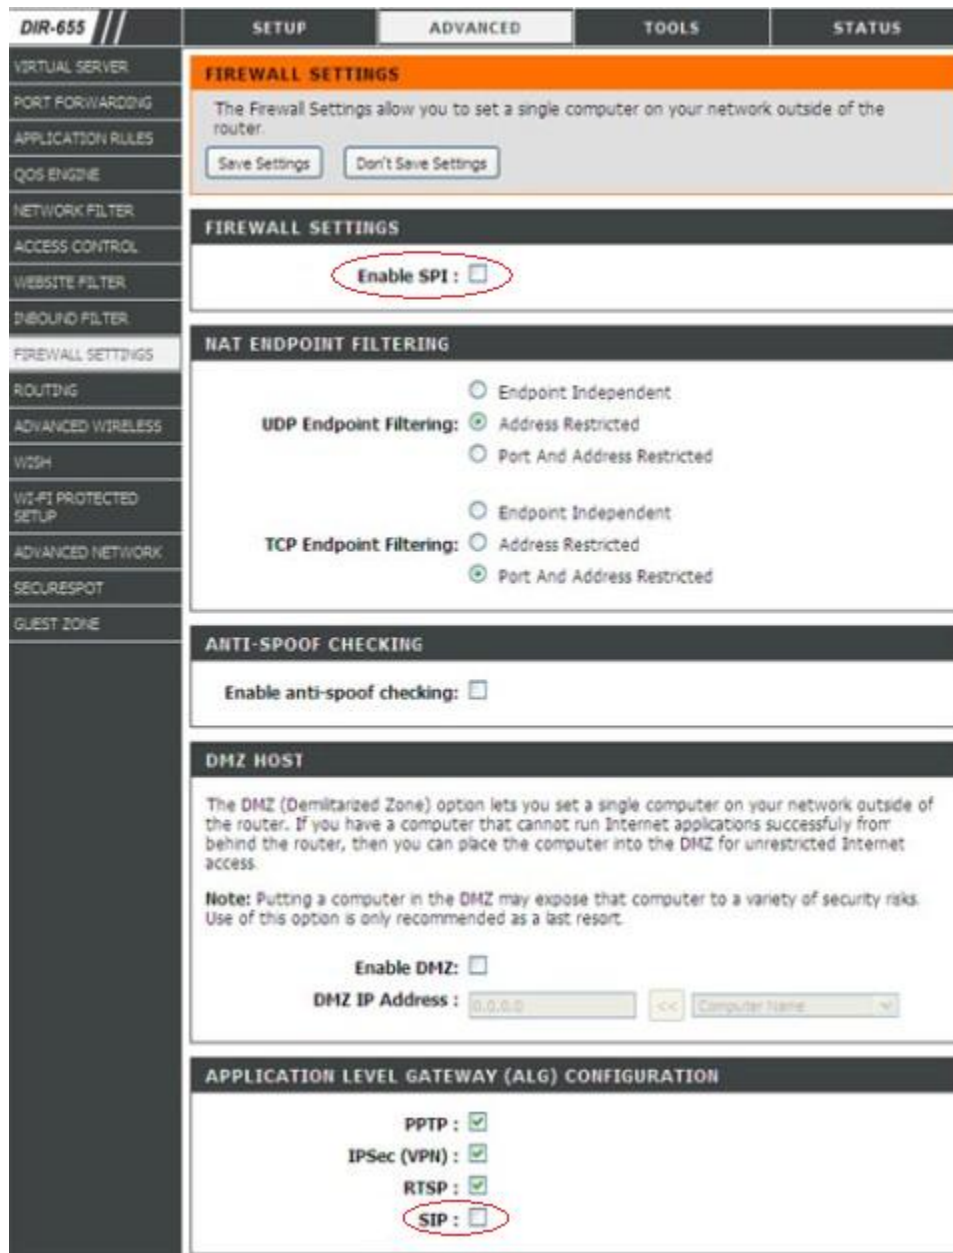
DIR-655

SETUP | ADVANCED | TOOLS | STATUS

VIRTUAL SERVER
PORT FORWARDING
APPLICATION RULES
QOS ENGINE
NETWORK FILTER
ACCESS CONTROL
WEBSITE FILTER
INBOUND FILTER
FIREWALL SETTINGS
ROUTING
ADVANCED WIRELESS
WISH
WI-FI PROTECTED SETUP
ADVANCED NETWORK
SECURESPOT
GUEST ZONE

FIREWALL SETTINGS

The Firewall Settings allow you to set a single computer on your network outside of the router.

Save Settings  Don't Save Settings

FIREWALL SETTINGS

Enable SPI :

NAT ENDPOINT FILTERING

UDP Endpoint Filtering: Endpoint Independent
Address Restricted
Port And Address Restricted

TCP Endpoint Filtering: Endpoint Independent
Address Restricted
Port And Address Restricted

ANTI-SPOOF CHECKING

Enable anti-spoof checking:

DMZ HOST

The DMZ (Demilitarized Zone) option lets you set a single computer on your network outside of the router. If you have a computer that cannot run Internet applications successfully from behind the router, then you can place the computer into the DMZ for unrestricted Internet access.

Note: Putting a computer in the DMZ may expose that computer to a variety of security risks. Use of this option is only recommended as a last resort.

Enable DMZ:
DMZ IP Address : 0.0.0.0 << Computer Name

APPLICATION LEVEL GATEWAY (ALG) CONFIGURATION

PPTP :
IPSec (VPN) :
RTSP :
SIP :